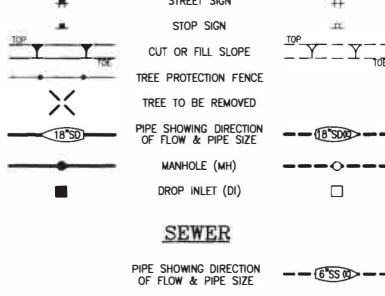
STREET SIGN

STOP SIGN

TOP TOE CUT OR FILL SLOPE TOP TOE

TREE PROTECTION FENCE

TREE TO BE REMOVED

18"SD PIPE SHOWING DIRECTION OF FLOW & PIPE SIZE 18"SD

MANHOLE (MH)

DROP INLET (DI)

SEWER

PIPE SHOWING DIRECTION OF FLOW & PIPE SIZE 6"SS